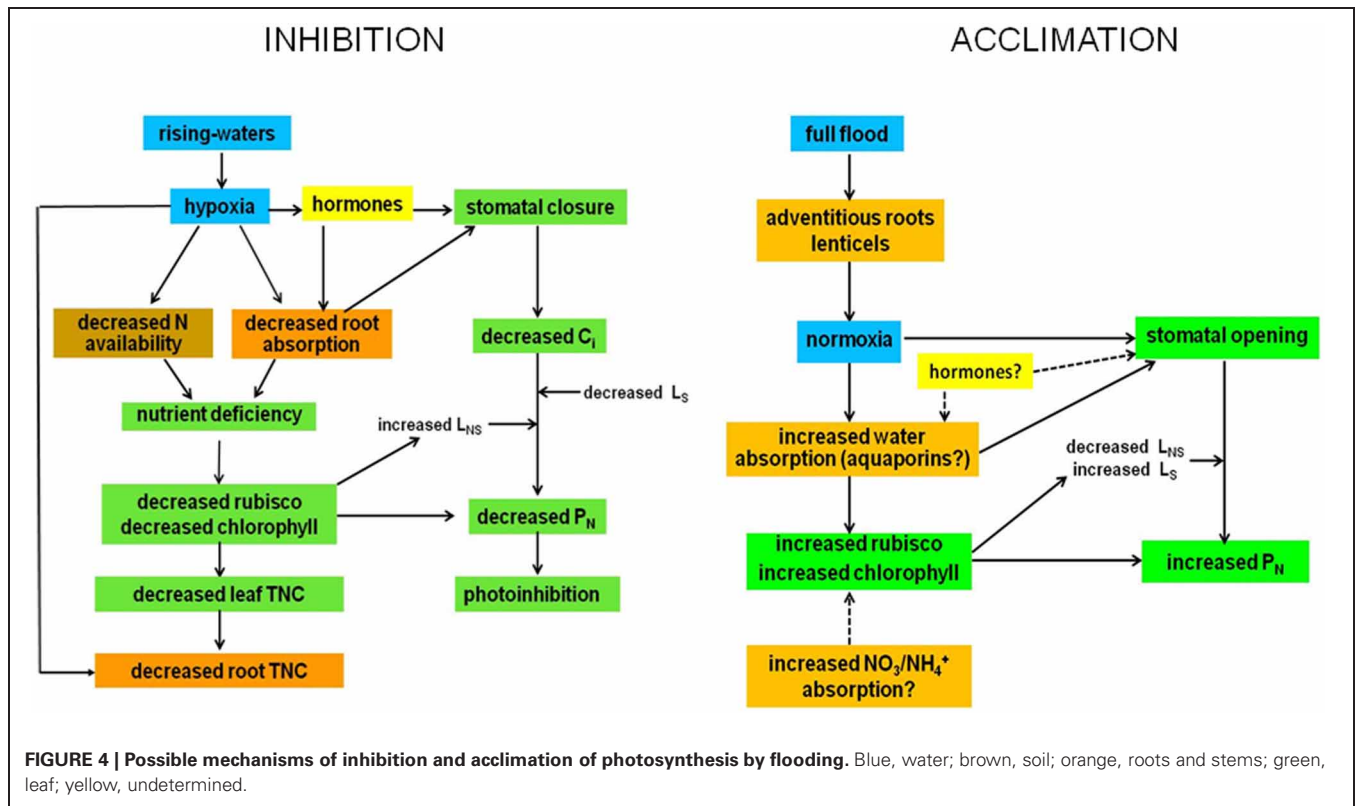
INHIBITION

rising-waters

hypoxia

hormones

stomatal closure

decreased N availability

decreased root absorption

decreased $C_i$

decreased $L_S$

nutrient deficiency

increased $L_{NS}$

decreased rubisco decreased chlorophyll

decreased $P_N$

decreased leaf TNC

photoinhibition

decreased root TNC

ACCLIMATION

full flood

adventitious roots lenticels

normoxia

stomatal opening

hormones?

increased water absorption (aquaporins?)

decreased $L_{NS}$ increased $L_S$

increased rubisco increased chlorophyll

increased $P_N$

increased $NO_3/NH_4^+$ absorption?

**FIGURE 4 | Possible mechanisms of inhibition and acclimation of photosynthesis by flooding.** Blue, water; brown, soil; orange, roots and stems; green, leaf; yellow, undetermined.